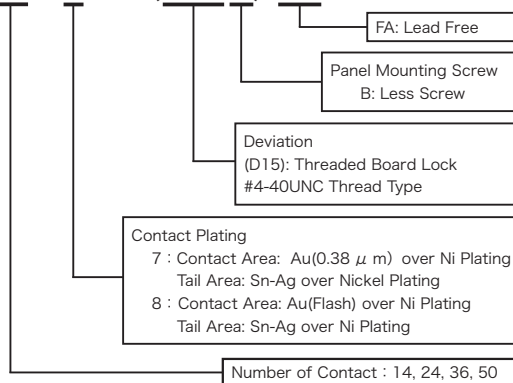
FA: Lead Free

Panel Mounting Screw
B: Less Screw

Deviation
(D15): Threaded Board Lock
#4-40UNC Thread Type

Contact Plating
7 : Contact Area: Au(0.38 $\mu$ m) over Ni Plating
Tail Area: Sn-Ag over Nickel Plating
8 : Contact Area: Au(Flash) over Ni Plating
Tail Area: Sn-Ag over Ni Plating

Number of Contact : 14, 24, 36, 50